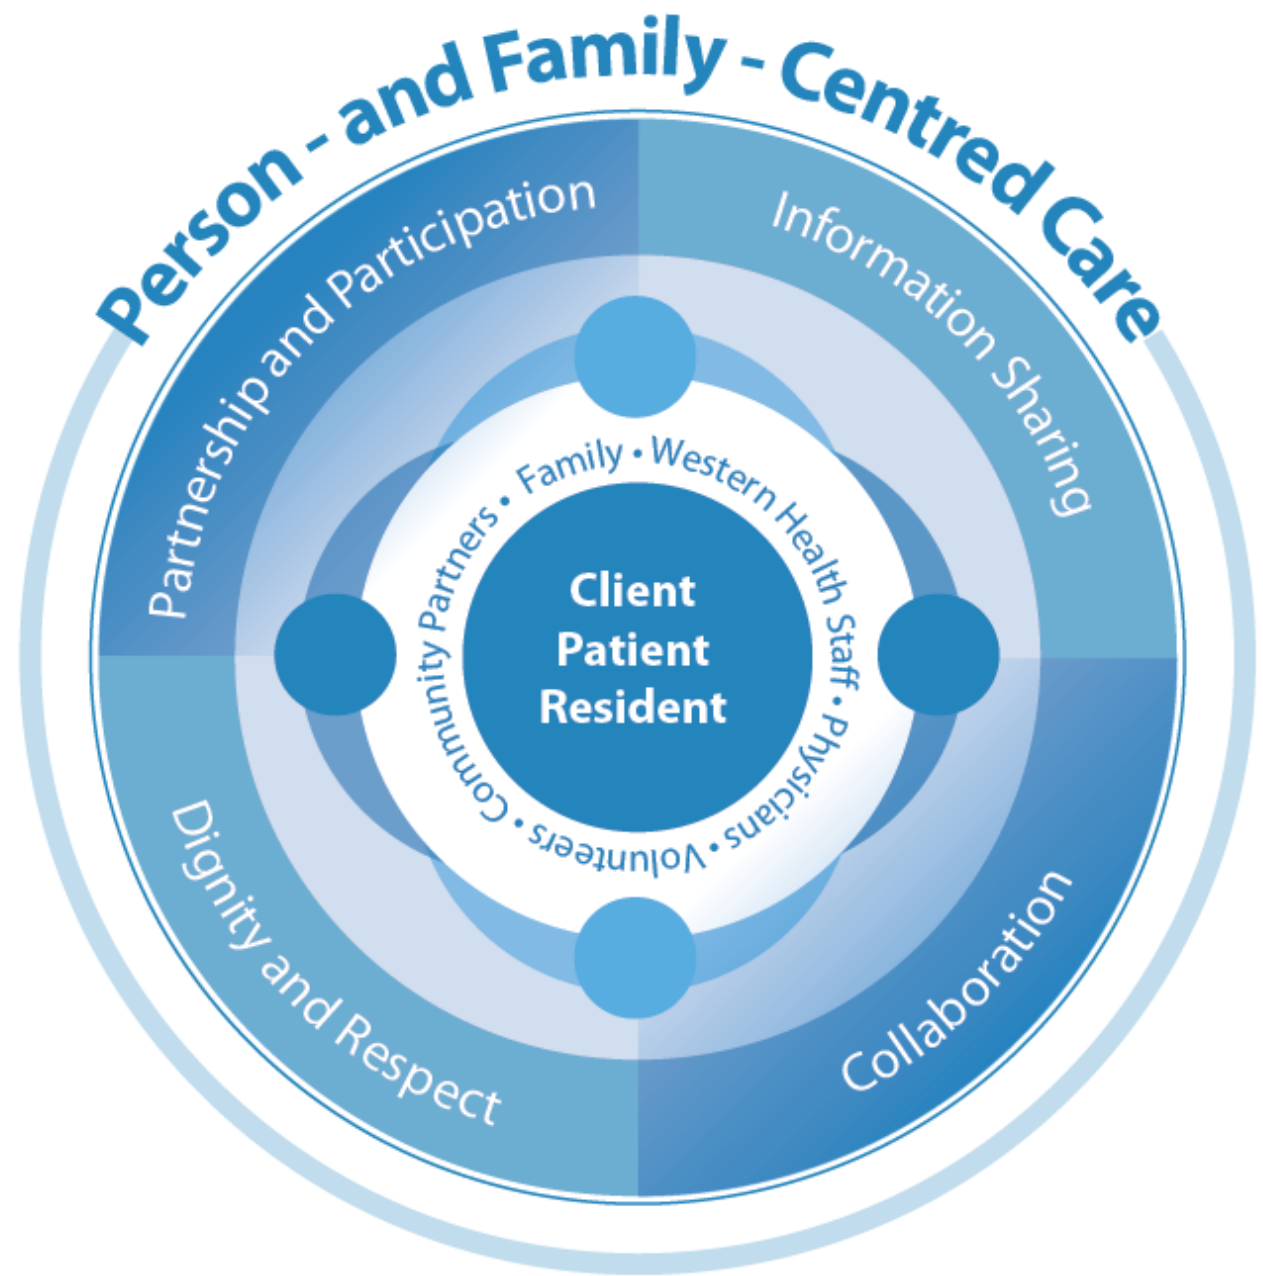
Person - and Family - Centred Care

Partnership and Participation

Information Sharing

Dignity and Respect

Collaboration

Family • Western Health Staff • Physicians • Volunteers • Community Partners •

Client
Patient
Resident